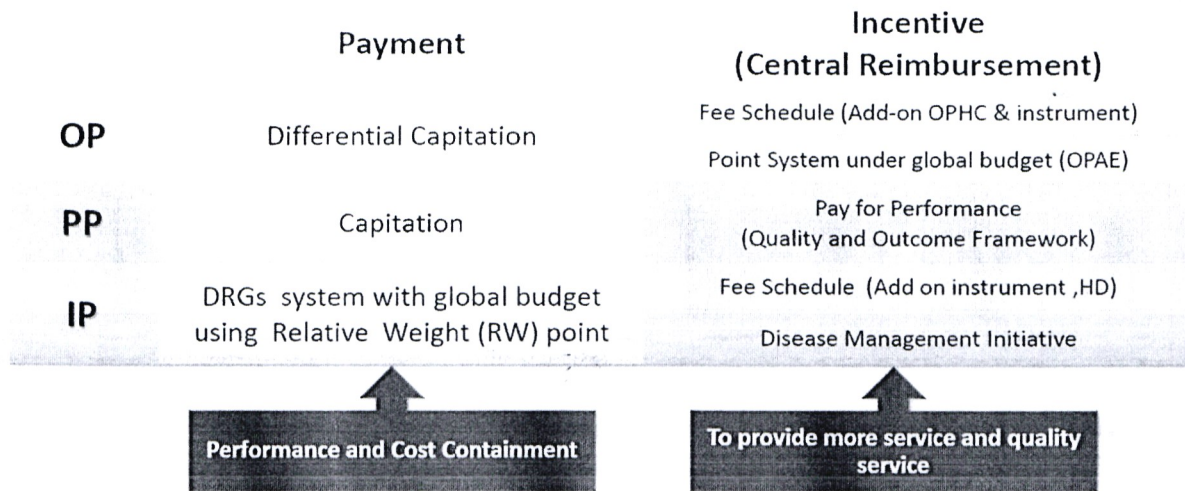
Payment

Incentive
(Central Reimbursement)

OP

Differential Capitation

Fee Schedule (Add-on OPHC & instrument)

Point System under global budget (OPAE)

PP

Capitation

Pay for Performance
(Quality and Outcome Framework)

IP

DRGs system with global budget using Relative Weight (RW) point

Fee Schedule (Add on instrument ,HD)

Disease Management Initiative

Performance and Cost Containment

To provide more service and quality service